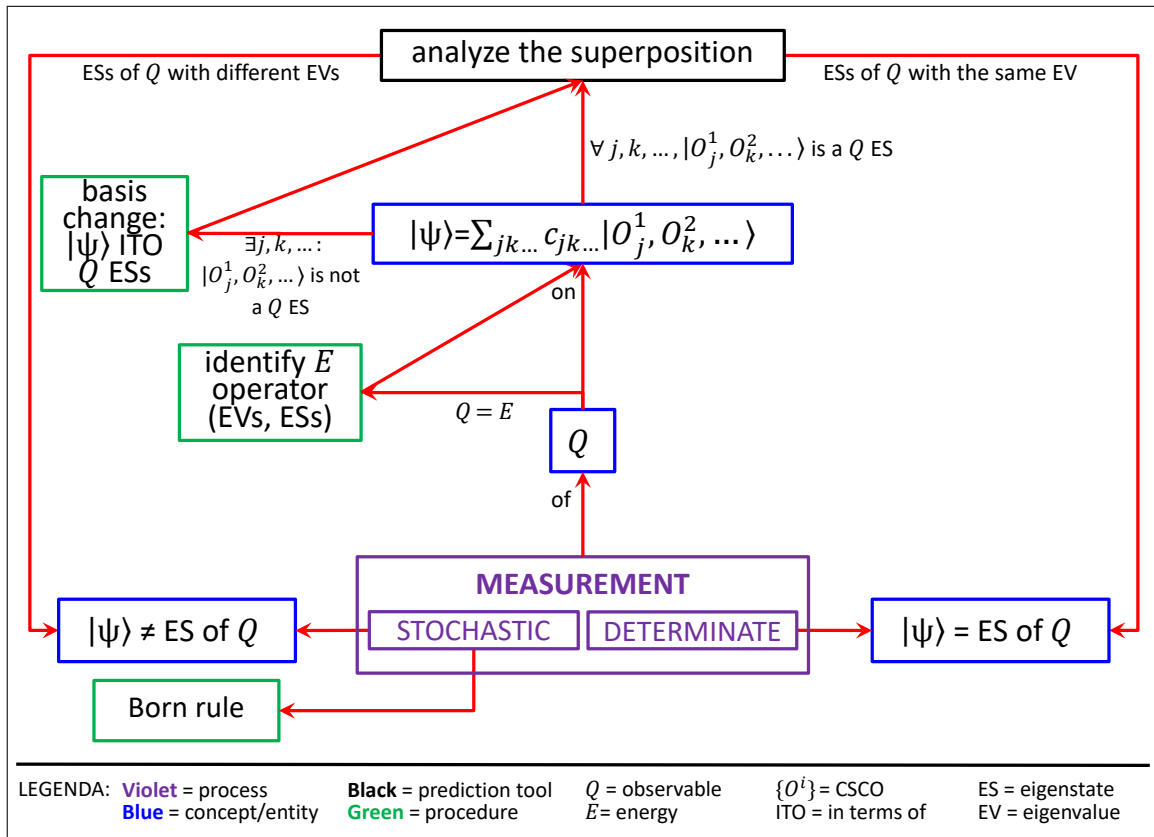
analyze the superposition

ESs of $Q$ with different EVs

ESs of $Q$ with the same EV

$\forall\, j, k, \dots, |O_j^1, O_k^2, \dots\rangle$ is a $Q$ ES

basis change: $|\psi\rangle$ ITO $Q$ ESs

$\exists j, k, \dots$ : $|O_j^1, O_k^2, \dots\rangle$ is not a $Q$ ES

$|\psi\rangle = \sum_{jk\dots} c_{jk\dots} |O_j^1, O_k^2, \dots\rangle$

on

identify $E$ operator (EVs, ESs)

$Q = E$

$Q$

of

MEASUREMENT

$|\psi\rangle \neq$ ES of $Q$

STOCHASTIC

DETERMINATE

$|\psi\rangle =$ ES of $Q$

Born rule

LEGENDA: Violet = process
Blue = concept/entity

Black = prediction tool
Green = procedure

$Q$ = observable
$E$= energy

$\{O^i\}$= CSCO
ITO = in terms of

ES = eigenstate
EV = eigenvalue